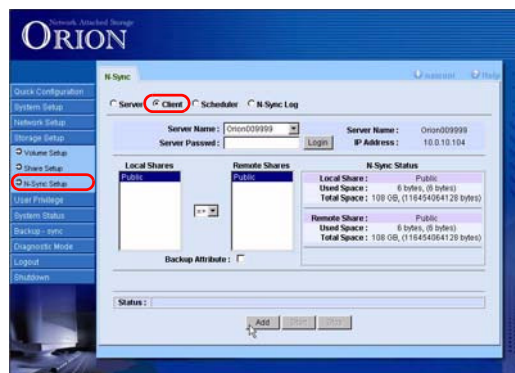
Network Attached Storage
ORION

N-Sync
Logout
Help

Quick Configuration
System Setup
Network Setup
Storage Setup
Volume Setup
Share Setup
N-Sync Setup
User Privilege
System Status
Backup - sync
Diagnostic Mode
Logout
Shutdown

Server
Client
Scheduler
N-Sync Log

Server Name : Orion009999
Server Passwd :
Login
Server Name : Orion009999
IP Address : 10.0.10.104

Local Shares
Public
=>
Remote Shares
Public

N-Sync Status
Local Share : Public
Used Space : 6 bytes, (6 bytes)
Total Space : 108 GB, (116454064128 bytes)
Remote Share : Public
Used Space : 6 bytes, (6 bytes)
Total Space : 108 GB, (116454064128 bytes)

Backup Attribute :

Status :

Add
Start
Stop